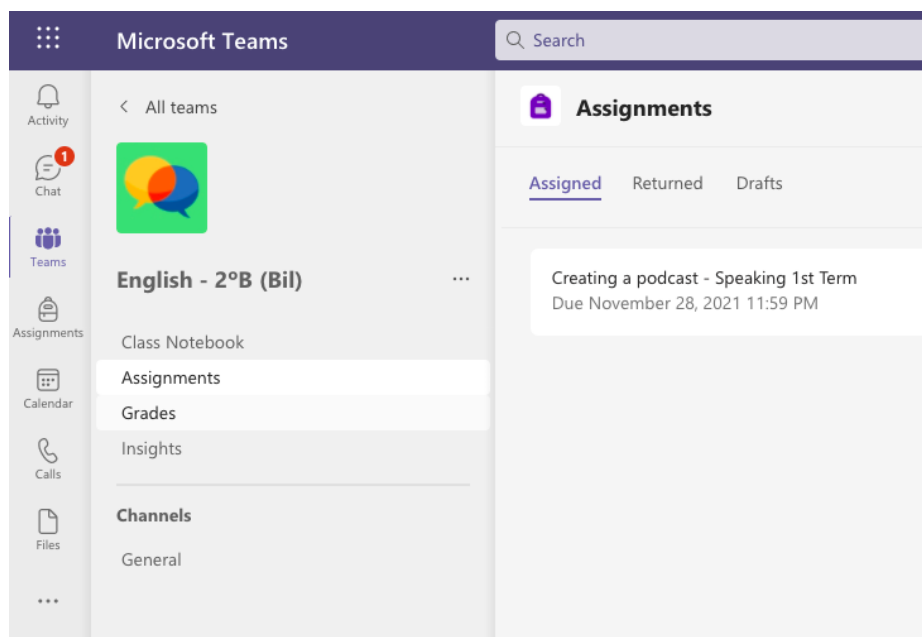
Microsoft Teams

Search

Activity

1

Chat

Teams

Assignments

Calendar

Calls

Files

...

< All teams

English - 2ºB (Bil)

...

Class Notebook

Assignments

Grades

Insights

Channels

General

Assignments

Assigned

Returned

Drafts

Creating a podcast - Speaking 1st Term

Due November 28, 2021 11:59 PM